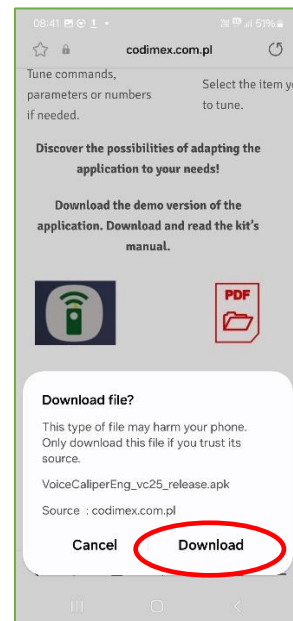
08:41 51%

codimex.com.pl

Tune commands, parameters or numbers if needed.

Select the item y to tune.

Discover the possibilities of adapting the application to your needs!

Download the demo version of the application. Download and read the kit's manual.

PDF

Download file?

This type of file may harm your phone. Only download this file if you trust its source.

VoiceCaliperEng_vc25_release.apk

Source : codimex.com.pl

Cancel

Download